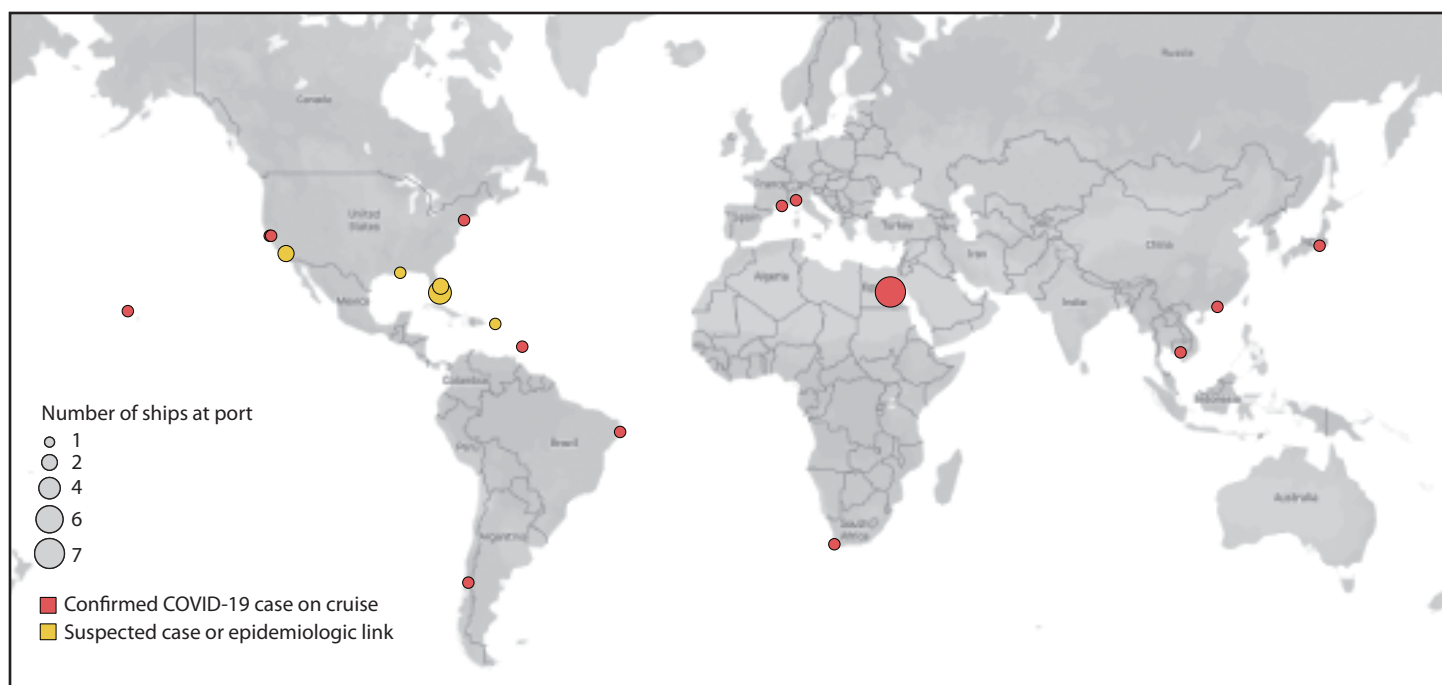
Russia
Canada
United States
Mexico
France
Spain
Algeria
Iran
China
India
Colombia
Peru
Brazil
Argentina
South Africa
Indonesia
Australia

Number of ships at port
1
2
4
6
7
Confirmed COVID-19 case on cruise
Suspected case or epidemiologic link